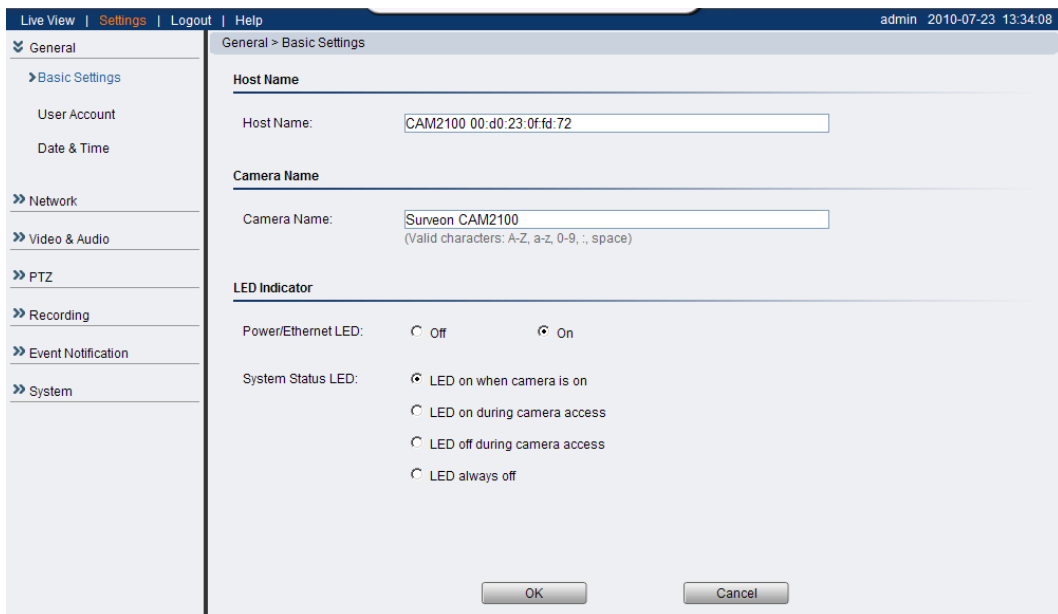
Live View | Settings | Logout | Help

admin 2010-07-23 13:34:08

General

Basic Settings

User Account

Date & Time

Network

Video & Audio

PTZ

Recording

Event Notification

System

General > Basic Settings

Host Name

Host Name: CAM2100 00:d0:23:0f:fd:72

Camera Name

Camera Name: Surveon CAM2100

(Valid characters: A-Z, a-z, 0-9, :, space)

LED Indicator

Power/Ethernet LED: Off On

System Status LED: LED on when camera is on

LED on during camera access

LED off during camera access

LED always off

OK Cancel